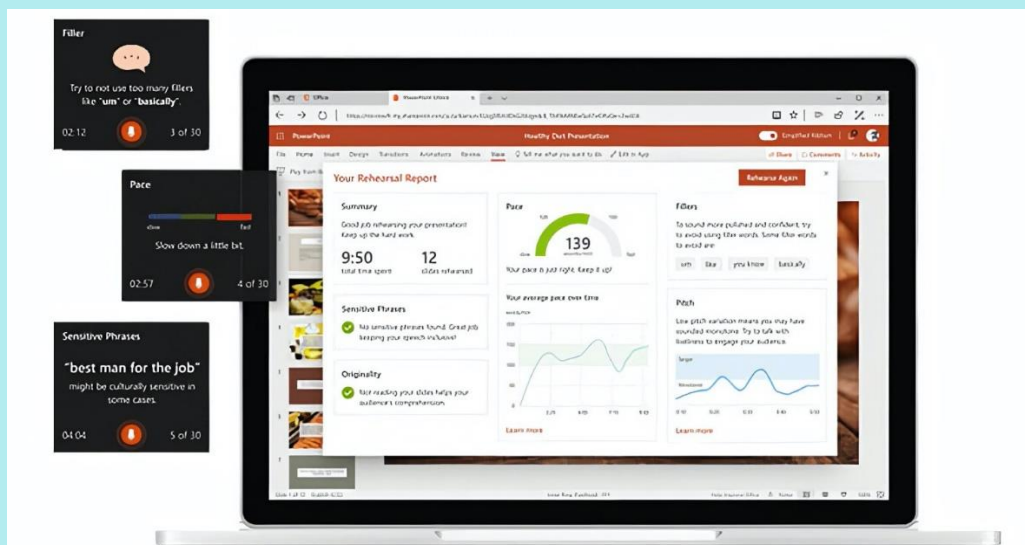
Filler

Try to not use too many fillers like "um" or "basically".

02:12 3 of 30

Pace

slow fast

Slow down a little bit.

02:57 4 of 30

Sensitive Phrases

"best man for the job"

might be culturally sensitive in some cases.

04:04 5 of 30

Office PowerPoint Online

PowerPoint Healthy Diet Presentation Simplified Ribbon

File Home Insert Design Transitions Animations Review View Tell me what you want to do Edit in App Share Comments Activity

Your Rehearsal Report

Rehearse Again

Summary

Good job rehearsing your presentation! Keep up the hard work.

9:50 total time spent

12 slides rehearsed

Sensitive Phrases

No sensitive phrases found. Great job keeping your speech inclusive!

Originality

Not reading your slides helps your audience's comprehension.

Pace

139

Your pace is just right. Keep it up!

Your average pace over time

Learn more

Fillers

To sound more polished and confident, try to avoid using filler words. Some filler words to avoid are:

um like you know basically

Pitch

Low pitch variation means you may have sounded monotone. Try to talk with liveliness to engage your audience.

Target

Monotone

Learn more